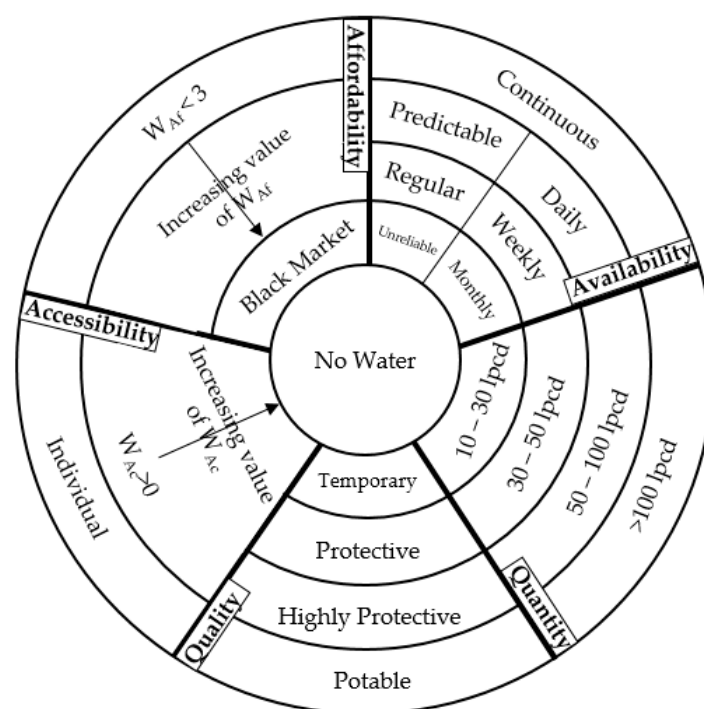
Affordability

$W_{Af}<3$

Increasing value of $W_{Af}$

Black Market

Continuous

Predictable

Daily

Regular

Weekly

Unreliable

Monthly

Availability

Accessibility

No Water

Increasing value of $W_{Ac}$

$W_{Ac}>0$

Individual

10 – 30 lpcd

30 – 50 lpcd

50 – 100 lpcd

>100 lpcd

Temporary

Protective

Highly Protective

Potable

Quality

Quantity